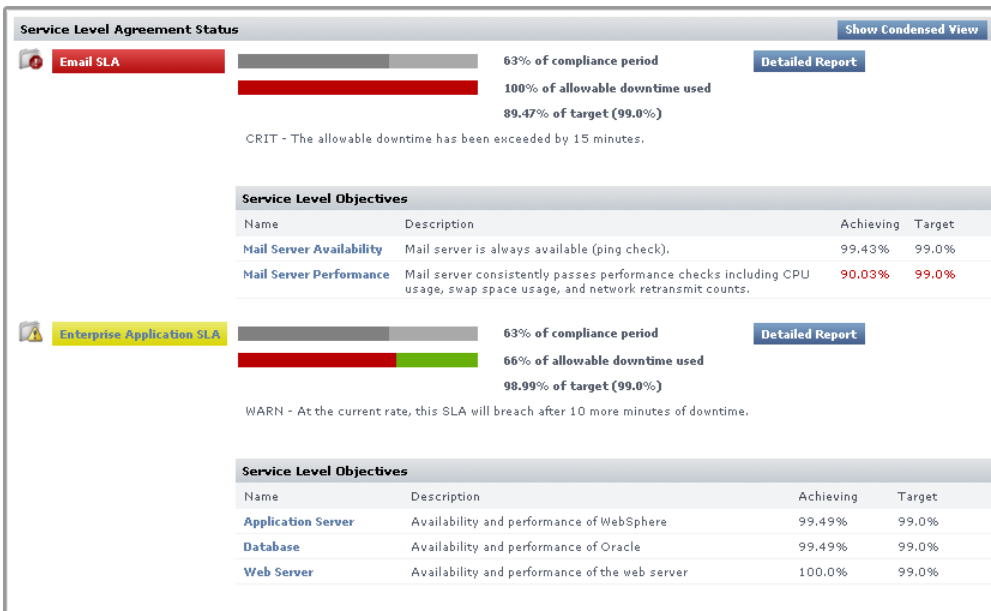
Service Level Agreement Status

Show Condensed View

Email SLA

63% of compliance period

Detailed Report

100% of allowable downtime used

89.47% of target (99.0%)

CRIT - The allowable downtime has been exceeded by 15 minutes.

Service Level Objectives

| Name | Description | Achieving | Target |
|---|---|---|---|
| Mail Server Availability | Mail server is always available (ping check). | 99.43% | 99.0% |
| Mail Server Performance | Mail server consistently passes performance checks including CPU usage, swap space usage, and network retransmit counts. | 90.03% | 99.0% |

Enterprise Application SLA

63% of compliance period

Detailed Report

66% of allowable downtime used

98.99% of target (99.0%)

WARN - At the current rate, this SLA will breach after 10 more minutes of downtime.

Service Level Objectives

| Name | Description | Achieving | Target |
|---|---|---|---|
| Application Server | Availability and performance of WebSphere | 99.49% | 99.0% |
| Database | Availability and performance of Oracle | 99.49% | 99.0% |
| Web Server | Availability and performance of the web server | 100.0% | 99.0% |